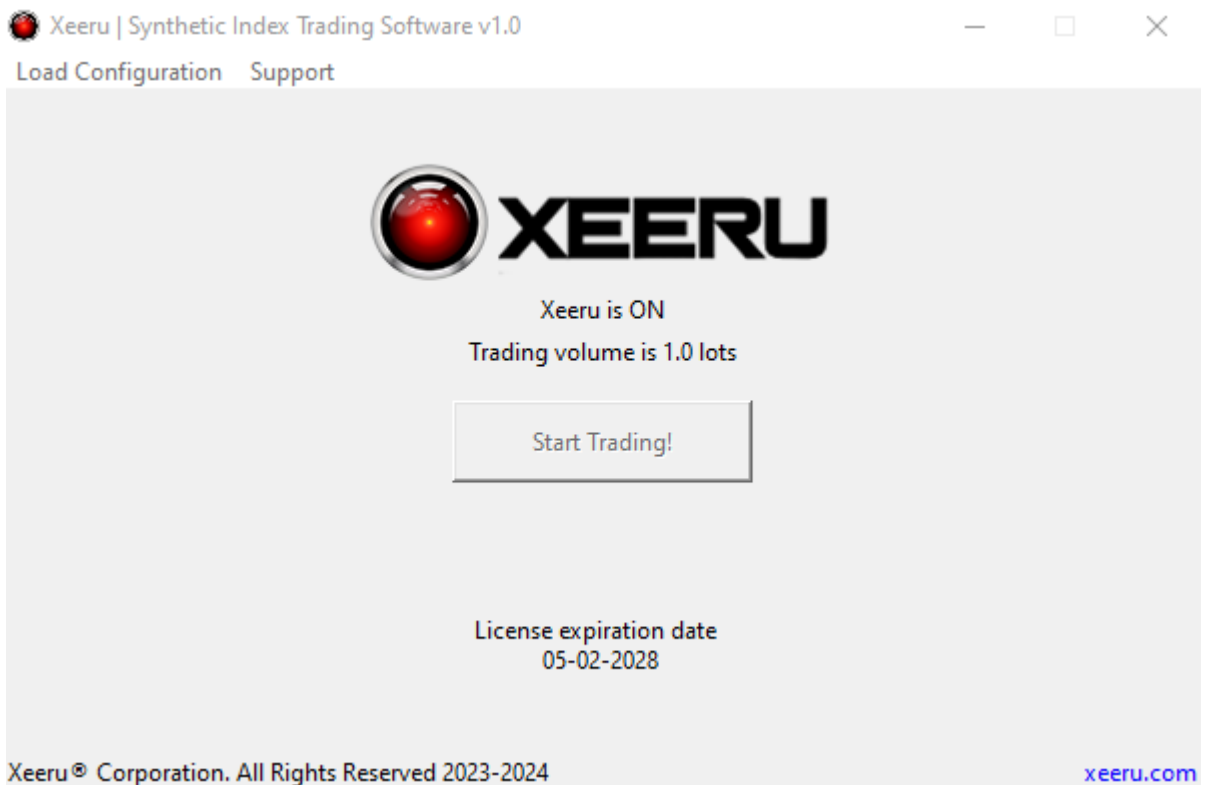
Xeeru | Synthetic Index Trading Software v1.0

Load Configuration Support

XEERU

Xeeru is ON

Trading volume is 1.0 lots

Start Trading!

License expiration date
05-02-2028

Xeeru® Corporation. All Rights Reserved 2023-2024

xeeru.com